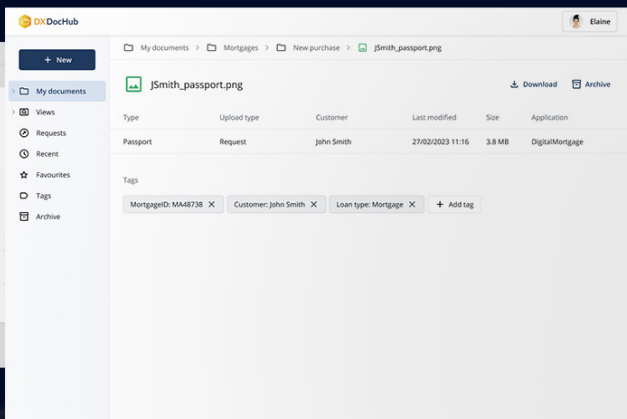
DXDocHub

Elaine

+ New

My documents
Views
Requests
Recent
Favourites
Tags
Archive

My documents > Mortgages > New purchase > JSmith_passport.png

JSmith_passport.png

Download Archive

| Type | Upload type | Customer | Last modified | Size | Application |
|---|---|---|---|---|---|
| Passport | Request | John Smith | 27/02/2023 11:16 | 3.8 MB | DigitalMortgage |

Tags

MortgageID: MA48738 × Customer: John Smith × Loan type: Mortgage × + Add tag